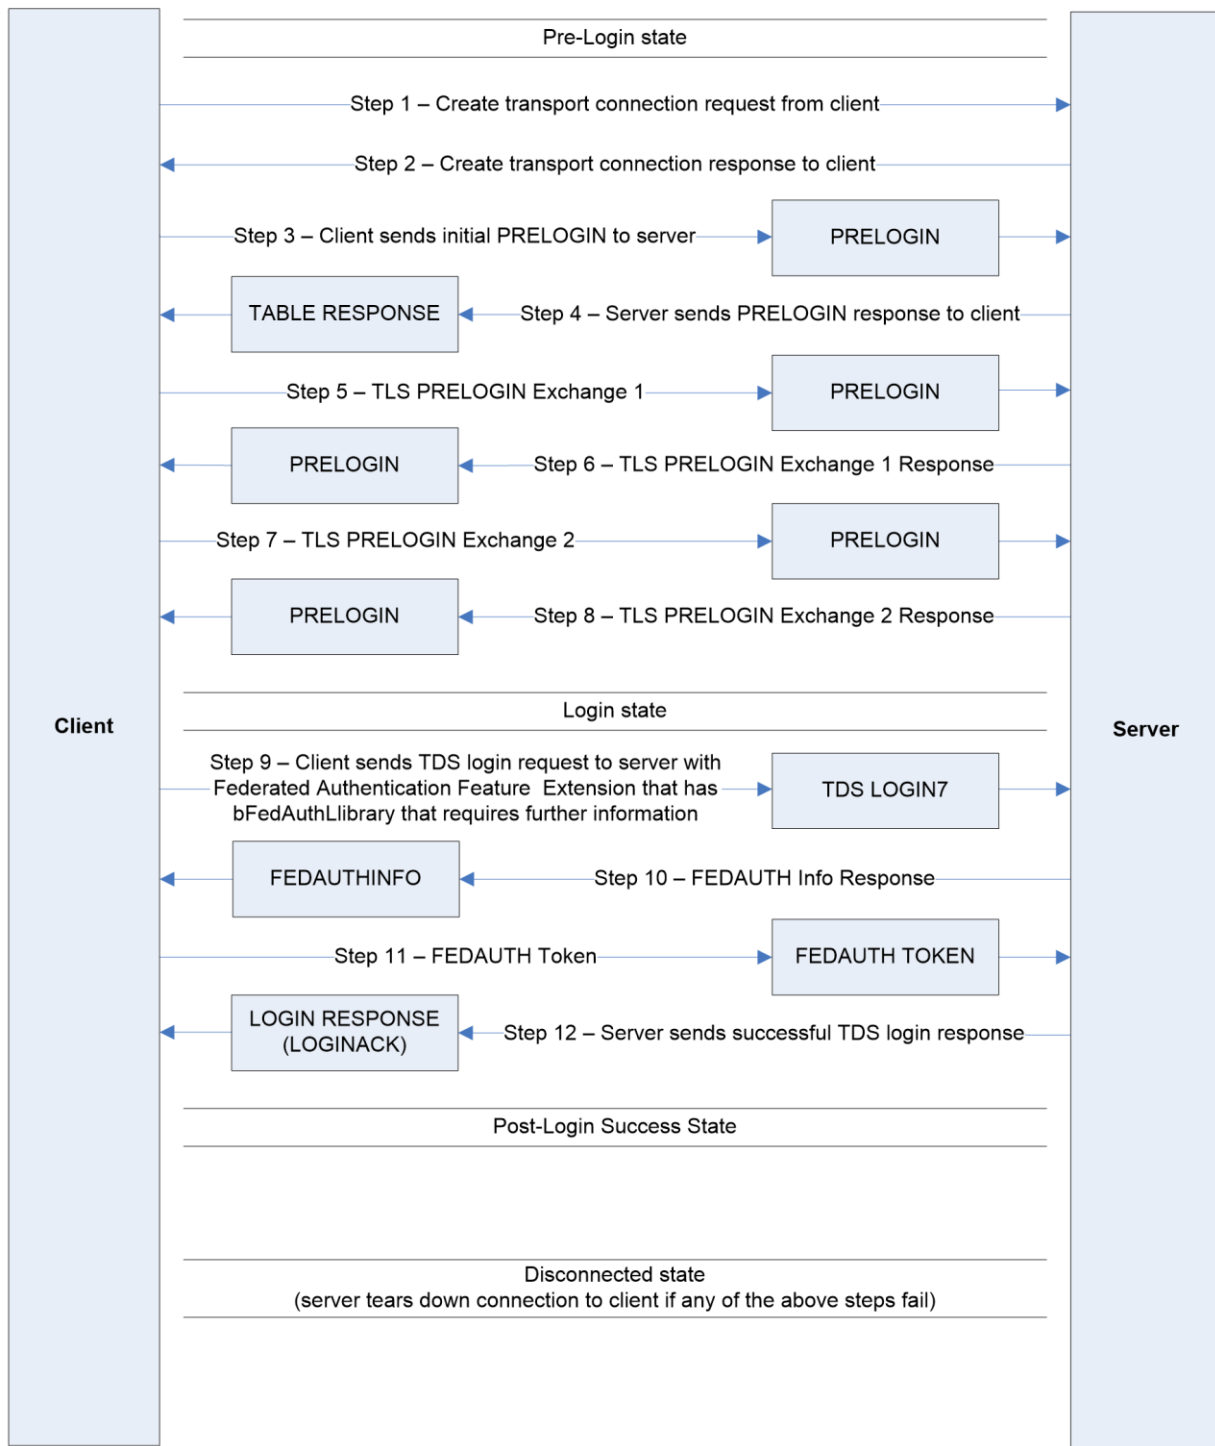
Client

Pre-Login state

Step 1 – Create transport connection request from client

Step 2 – Create transport connection response to client

Step 3 – Client sends initial PRELOGIN to server

PRELOGIN

TABLE RESPONSE

Step 4 – Server sends PRELOGIN response to client

Step 5 – TLS PRELOGIN Exchange 1

PRELOGIN

PRELOGIN

Step 6 – TLS PRELOGIN Exchange 1 Response

Step 7 – TLS PRELOGIN Exchange 2

PRELOGIN

PRELOGIN

Step 8 – TLS PRELOGIN Exchange 2 Response

Login state

Step 9 – Client sends TDS login request to server with Federated Authentication Feature Extension that has bFedAuthLlibrary that requires further information

TDS LOGIN7

FEDAUTHINFO

Step 10 – FEDAUTH Info Response

Step 11 – FEDAUTH Token

FEDAUTH TOKEN

LOGIN RESPONSE (LOGINACK)

Step 12 – Server sends successful TDS login response

Post-Login Success State

Disconnected state
(server tears down connection to client if any of the above steps fail)

Server